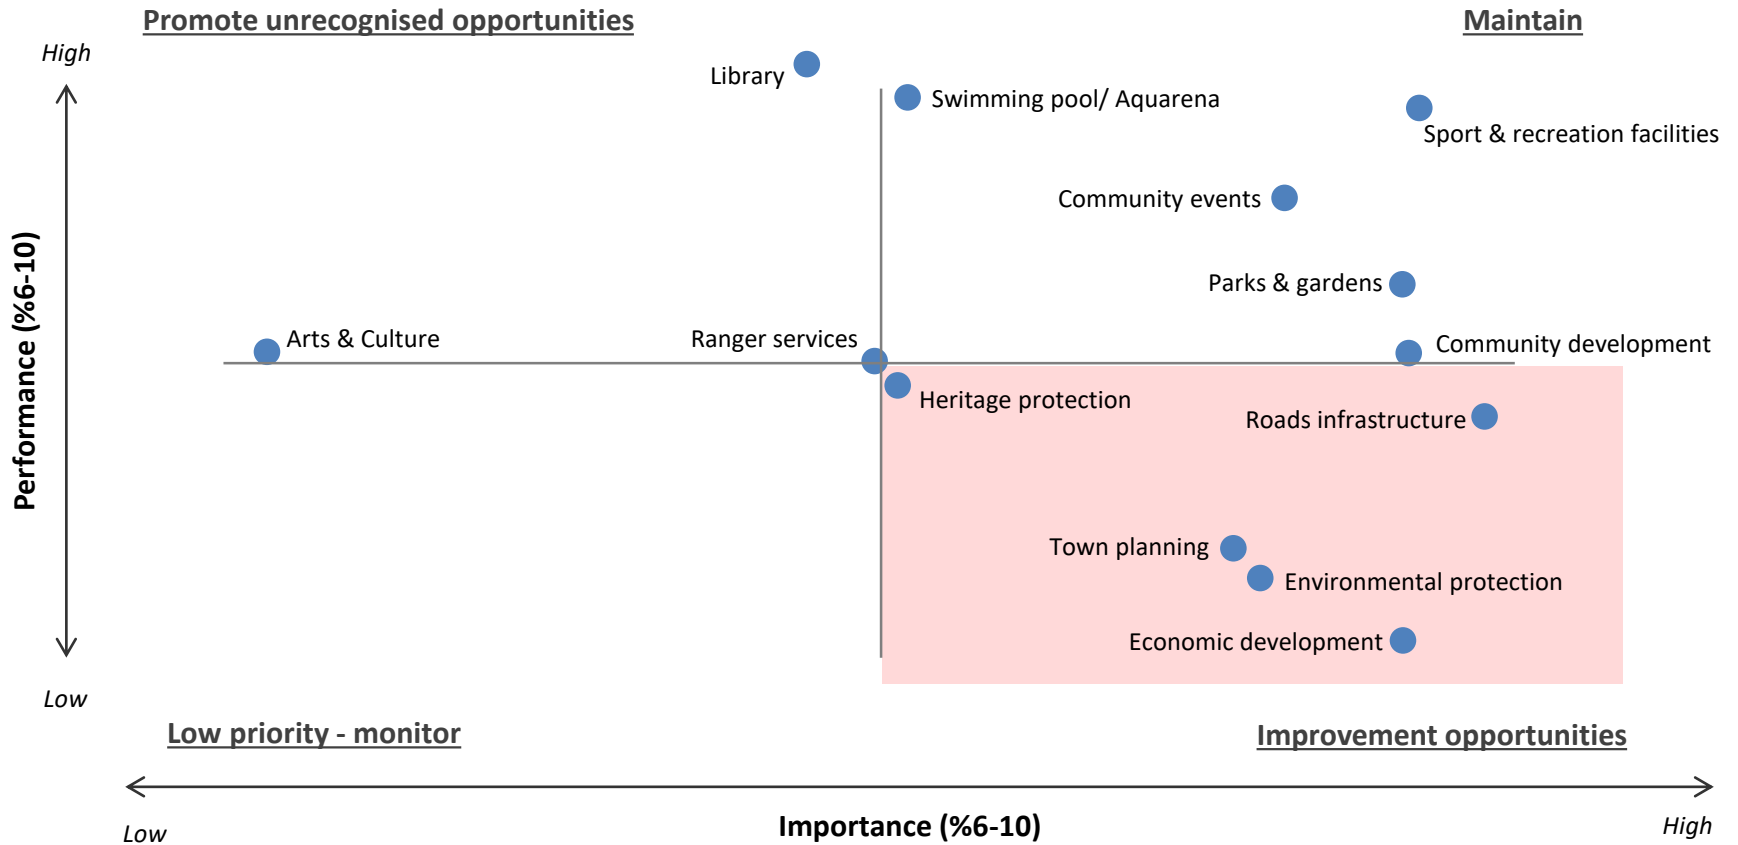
Promote unrecognised opportunities

Maintain

High

Library

Swimming pool/ Aquarena

Sport & recreation facilities

Community events

Parks & gardens

Performance (%6-10)

Arts & Culture

Ranger services

Community development

Heritage protection

Roads infrastructure

Town planning

Environmental protection

Economic development

Low

Low priority - monitor

Improvement opportunities

Low

Importance (%6-10)

High